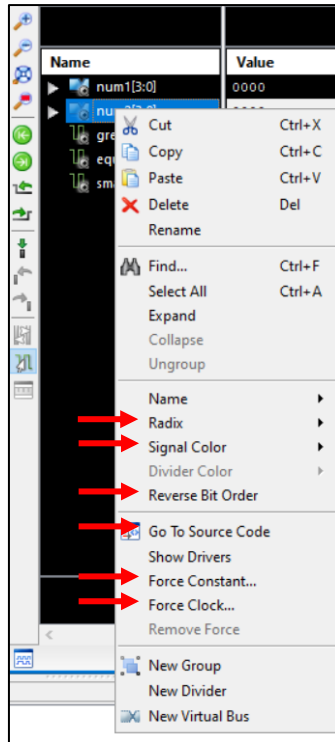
| Name | Value |
|---|---|
| num1[3:0] | 0000 |
| num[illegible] | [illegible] |
| gre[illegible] | |
| equ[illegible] | |
| sm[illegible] | |

Cut Ctrl+X
Copy Ctrl+C
Paste Ctrl+V
Delete Del
Rename

Find... Ctrl+F
Select All Ctrl+A
Expand
Collapse
Ungroup

Name
Radix
Signal Color
Divider Color
Reverse Bit Order

Go To Source Code
Show Drivers
Force Constant...
Force Clock...
Remove Force

New Group
New Divider
New Virtual Bus